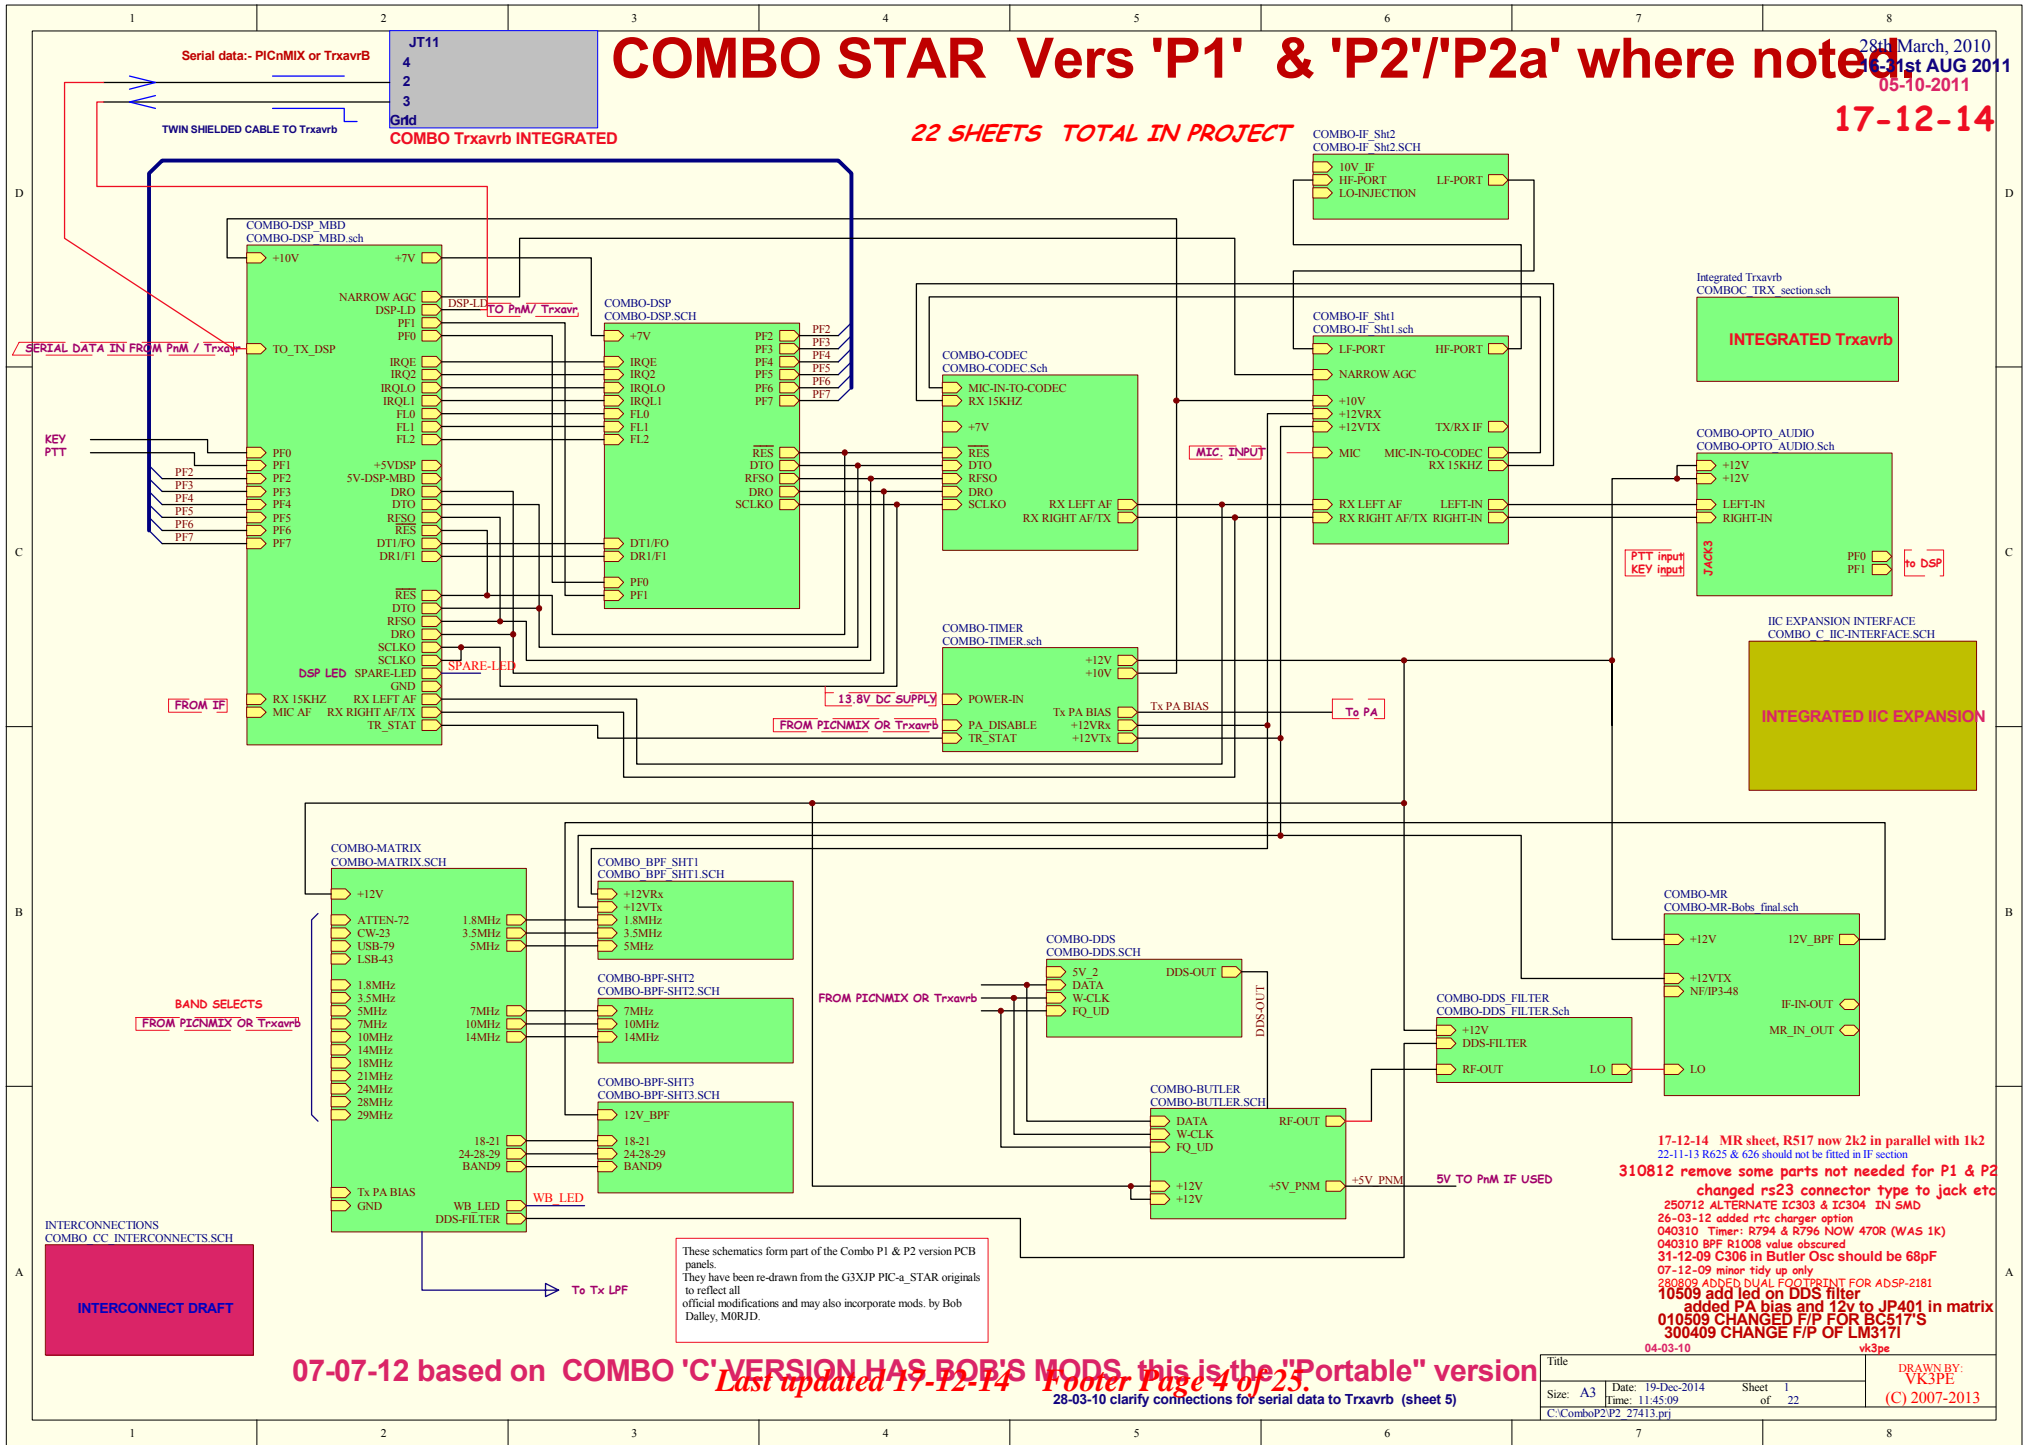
COMBO STAR Vers 'P1' & 'P2'/'P2a' where noted.

28th March, 2010
16-31st AUG 2011
05-10-2011
17-12-14

Serial data:- PICnMIX or TraxvrB
JT11
4
2
3
Grid
TWIN SHIELDED CABLE TO Trxavrb
COMBO Trxavrb INTEGRATED

22 SHEETS TOTAL IN PROJECT

COMBO-IF_Sht2
COMBO-IF_Sht2.SCH
10V_IF
HF-PORT
LO-INJECTION
LF-PORT

COMBO-DSP_MBD
COMBO-DSP_MBD.sch
+10V
+7V
NARROW AGC
DSP-LD
PF1
PF0
TO_TX_DSP
IRQE
IRQ2
IRQLO
IRQL1
FL0
FL1
FL2
PF0
PF1
PF2
PF3
PF4
PF5
PF6
PF7
+5VDSP
5V-DSP-MBD
DRO
DTO
RFSO
RES
DT1/FO
DR1/F1
RES
DTO
RFSO
DRO
SCLKO
SCLKO
SPARE-LED
GND
RX 15KHZ
RX LEFT AF
MIC AF
RX RIGHT AF/TX
TR_STAT
DSP LED
DSP-LD
TO PnM/ Trxavr
SERIAL DATA IN FROM PnM / Trxavr
KEY
PTT
PF2
PF3
PF4
PF5
PF6
PF7
FROM IF
SPARE-LED

COMBO-DSP
COMBO-DSP.SCH
+7V
IRQE
IRQ2
IRQLO
IRQL1
FL0
FL1
FL2
PF2
PF3
PF4
PF5
PF6
PF7
RES
DTO
RFSO
DRO
SCLKO
DT1/FO
DR1/F1
PF0
PF1
PF2
PF3
PF4
PF5
PF6
PF7

COMBO-CODEC
COMBO-CODEC.Sch
MIC-IN-TO-CODEC
RX 15KHZ
+7V
RES
DTO
RFSO
DRO
SCLKO
RX LEFT AF
RX RIGHT AF/TX
MIC INPUT

COMBO-IF_Sht1
COMBO-IF_Sht1.sch
LF-PORT
HF-PORT
NARROW AGC
+10V
+12VRX
+12VTX
TX/RX IF
MIC
MIC-IN-TO-CODEC
RX 15KHZ
RX LEFT AF
LEFT-IN
RX RIGHT AF/TX
RIGHT-IN

Integrated Trxavrb
COMBOC_TRX_section.sch
INTEGRATED Trxavrb

COMBO-OPTO_AUDIO
COMBO-OPTO_AUDIO.Sch
+12V
+12V
LEFT-IN
RIGHT-IN
JACK3
PF0
PF1
PTT input
KEY input
to DSP

IIC EXPANSION INTERFACE
COMBO_C_IIC-INTERFACE.SCH
INTEGRATED IIC EXPANSION

COMBO-TIMER
COMBO-TIMER.sch
+12V
+10V
POWER-IN
Tx PA BIAS
PA_DISABLE
+12VRx
TR_STAT
+12VTx
13.8V DC SUPPLY
FROM PICNMIX OR Trxavrb
Tx PA BIAS
To PA

COMBO-MATRIX
COMBO-MATRIX.SCH
+12V
ATTEN-72
CW-23
USB-79
LSB-43
1.8MHz
3.5MHz
5MHz
1.8MHz
3.5MHz
5MHz
7MHz
10MHz
14MHz
7MHz
10MHz
14MHz
18MHz
21MHz
24MHz
28MHz
29MHz
18-21
24-28-29
BAND9
Tx PA BIAS
GND
WB_LED
DDS-FILTER
WB_LED
BAND SELECTS
FROM PICNMIX OR Trxavrb
To Tx LPF

COMBO_BPF_SHT1
COMBO_BPF_SHT1.SCH
+12VRx
+12VTx
1.8MHz
3.5MHz
5MHz

COMBO-BPF-SHT2
COMBO-BPF-SHT2.SCH
7MHz
10MHz
14MHz

COMBO-BPF-SHT3
COMBO-BPF-SHT3.SCH
12V_BPF
18-21
24-28-29
BAND9

COMBO-DDS
COMBO-DDS.SCH
5V_2
DATA
W-CLK
FQ_UD
DDS-OUT
DDS-OUT
FROM PICNMIX OR Trxavrb

COMBO-BUTLER
COMBO-BUTLER.SCH
DATA
W-CLK
FQ_UD
RF-OUT
+12V
+12V
+5V_PNM
+5V_PNM
5V TO PnM IF USED

COMBO-DDS_FILTER
COMBO-DDS_FILTER.Sch
+12V
DDS-FILTER
RF-OUT
LO

COMBO-MR
COMBO-MR-Bobs_final.sch
+12V
12V_BPF
+12VTX
NF/IP3-48
IF-IN-OUT
MR_IN_OUT
LO

INTERCONNECTIONS
COMBO_CC_INTERCONNECTS.SCH
INTERCONNECT DRAFT

These schematics form part of the Combo P1 & P2 version PCB panels.
They have been re-drawn from the G3XJP PIC-a_STAR originals to reflect all official modifications and may also incorporate mods. by Bob Dalley, M0RJD.

17-12-14 MR sheet, R517 now 2k2 in parallel with 1k2
22-11-13 R625 & 626 should not be fitted in IF section
310812 remove some parts not needed for P1 & P2
changed rs23 connector type to jack etc
250712 ALTERNATE IC303 & IC304 IN SMD
26-03-12 added rtc charger option
040310 Timer: R794 & R796 NOW 470R (WAS 1K)
040310 BPF R1008 value obscured
31-12-09 C306 in Butler Osc should be 68pF
07-12-09 minor tidy up only
280809 ADDED DUAL FOOTPRINT FOR ADSP-2181
10509 add led on DDS filter
added PA bias and 12v to JP401 in matrix
010509 CHANGED F/P FOR BC517'S
300409 CHANGE F/P OF LM317I
04-03-10
vk3pe

07-07-12 based on COMBO 'C' VERSION HAS BOB'S MODS this is the "Portable" version
Last updated 17-12-14 Footer Page 4 of 25.
28-03-10 clarify connections for serial data to Trxavrb (sheet 5)

Title
Size: A3
Date: 19-Dec-2014
Time: 11:45:09
Sheet 1 of 22
C:\ComboP2\P2_27413.prj
DRAWN BY:
VK3PE
(C) 2007-2013

1 2 3 4 5 6 7 8
D C B A